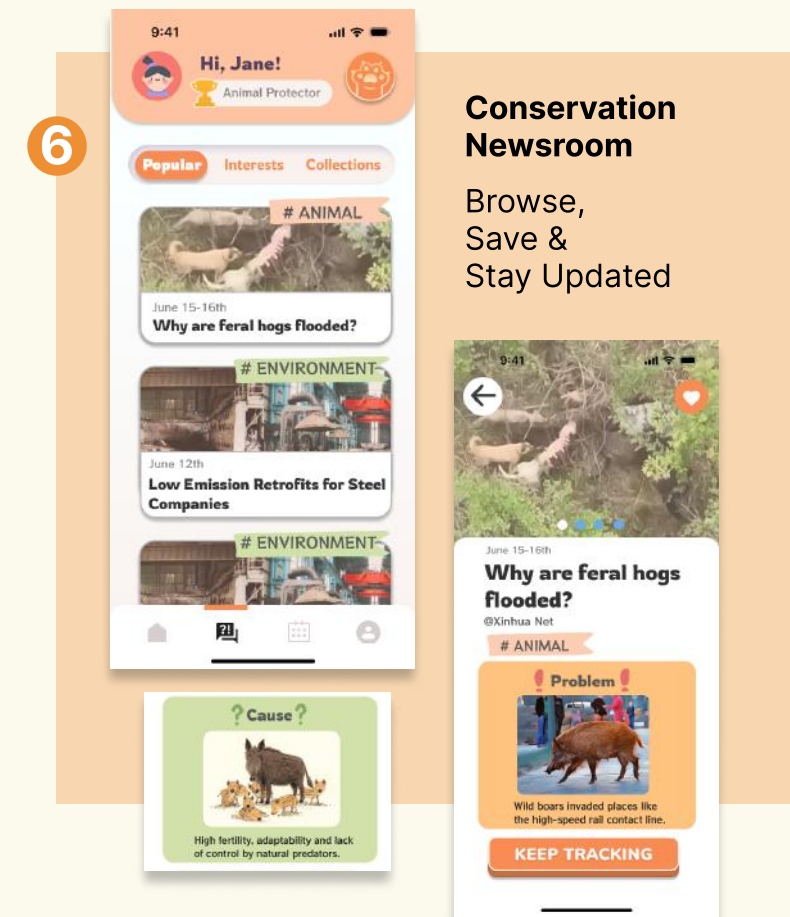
6

9:41

Hi, Jane!

Animal Protector

Popular Interests Collections

# ANIMAL

June 15-16th

Why are feral hogs flooded?

# ENVIRONMENT

June 12th

Low Emission Retrofits for Steel Companies

# ENVIRONMENT

? Cause ?

High fertility, adaptability and lack of control by natural predators.

Conservation Newsroom

Browse, Save & Stay Updated

9:41

June 15-16th

Why are feral hogs flooded?

@Xinhua Net

# ANIMAL

Problem

Wild boars invaded places like the high-speed rail contact line.

KEEP TRACKING